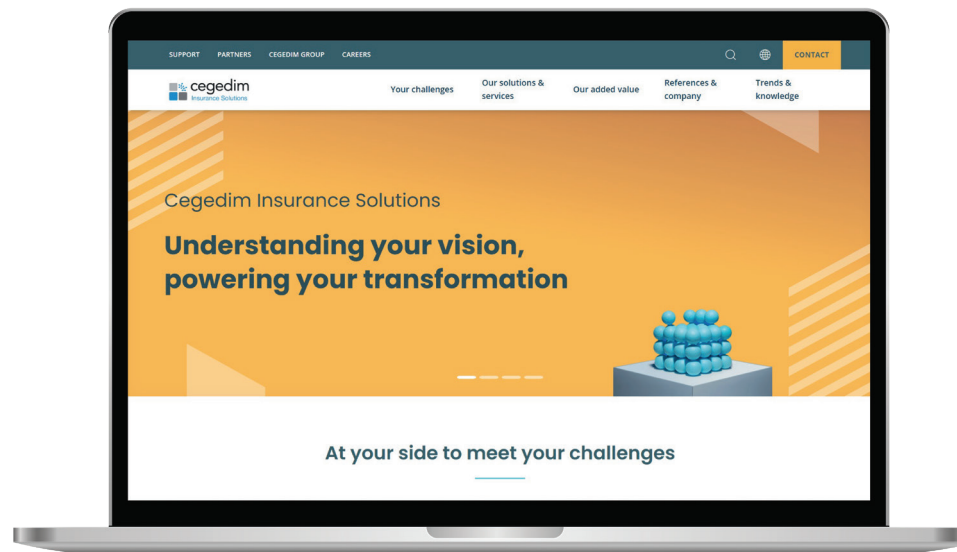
SUPPORT PARTNERS CEGEDIM GROUP CAREERS

CONTACT

cegedim
Insurance Solutions

Your challenges

Our solutions & services

Our added value

References & company

Trends & knowledge

Cegedim Insurance Solutions

Understanding your vision, powering your transformation

At your side to meet your challenges